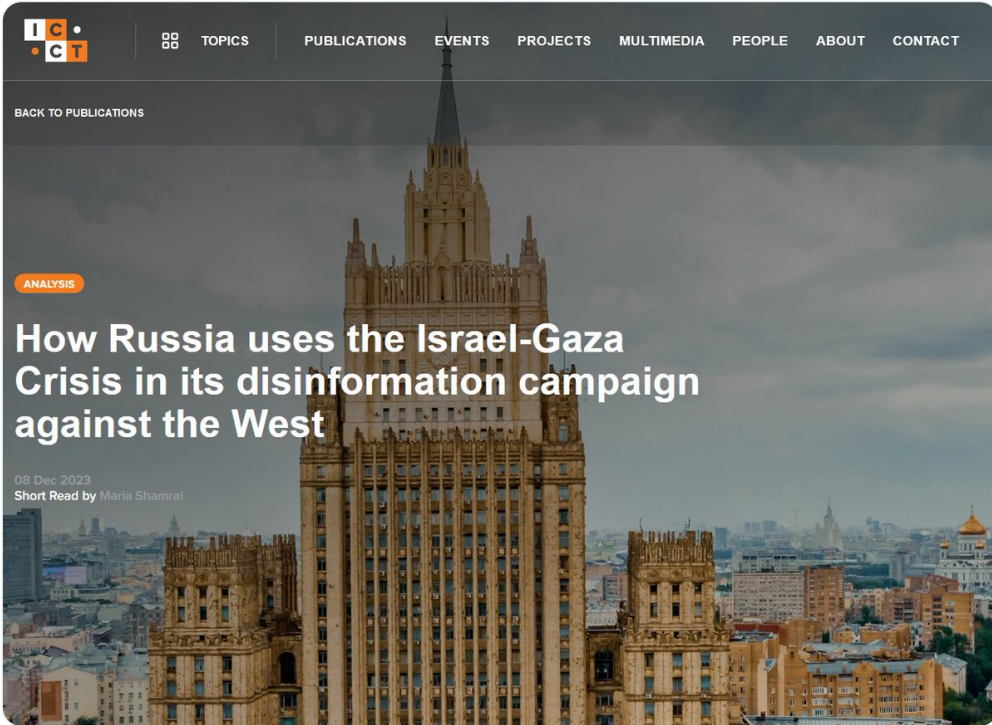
I C C T

TOPICS PUBLICATIONS EVENTS PROJECTS MULTIMEDIA PEOPLE ABOUT CONTACT

BACK TO PUBLICATIONS

ANALYSIS

How Russia uses the Israel-Gaza Crisis in its disinformation campaign against the West

08 Dec 2023
Short Read by Maria Shamrai